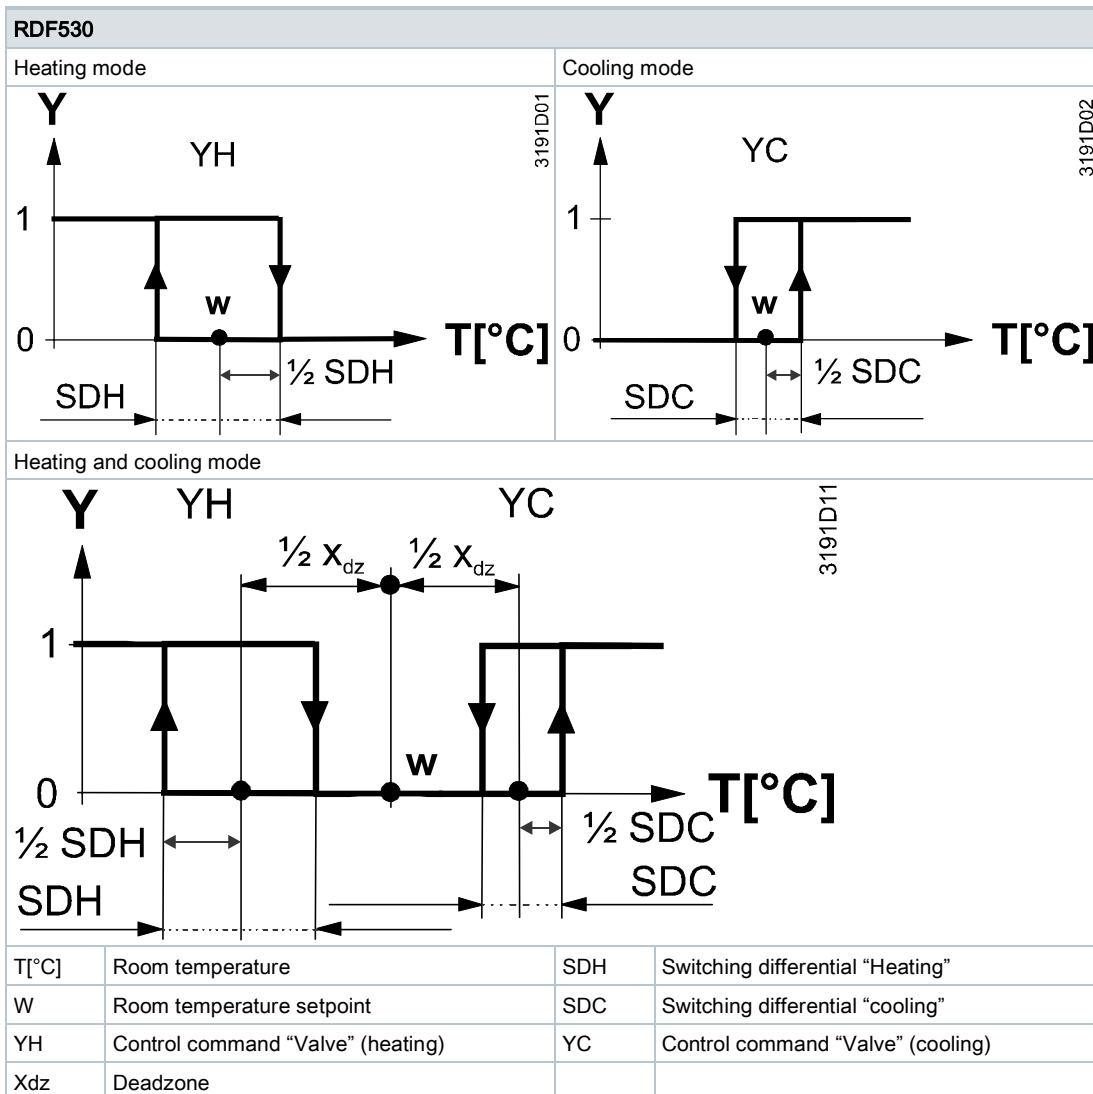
RDF530

Heating mode

Y
YH
3191D01
1
w
0
T[°C]
½ SDH
SDH

Cooling mode

Y
YC
3191D02
1
w
0
T[°C]
½ SDC
SDC

Heating and cooling mode

Y
YH
YC
3191D11
½ $X_{dz}$
½ $X_{dz}$
1
w
0
T[°C]
½ SDH
½ SDC
SDH
SDC

| T[°C] | Room temperature | SDH | Switching differential "Heating" |
|---|---|---|---|
| W | Room temperature setpoint | SDC | Switching differential "cooling" |
| YH | Control command "Valve" (heating) | YC | Control command "Valve" (cooling) |
| Xdz | Deadzone | | |